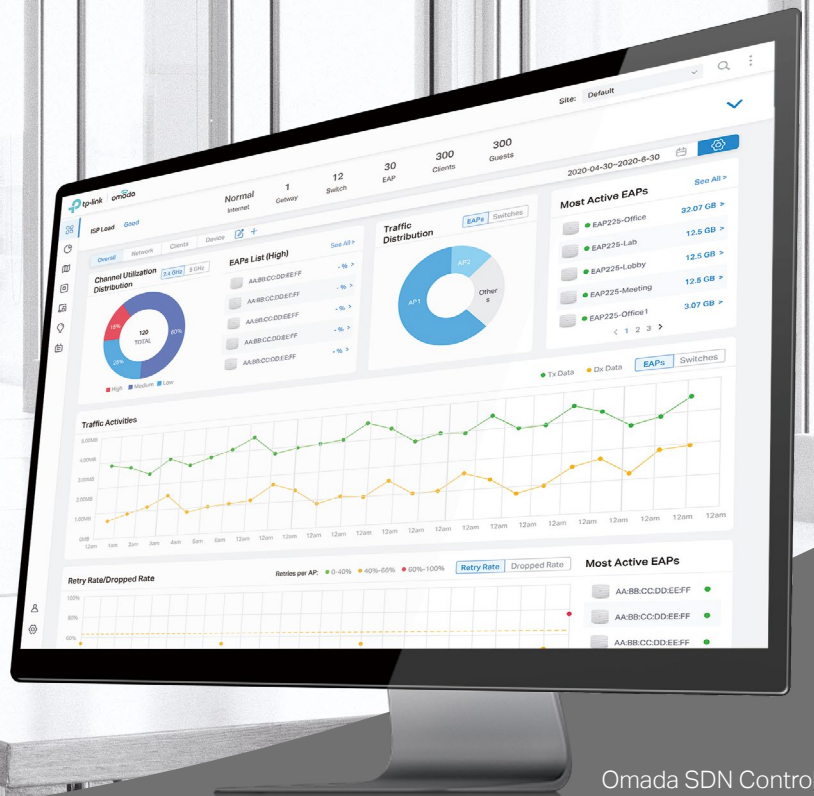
Site: Default

tp-link omada

Normal
Internet

1
Getway

12
Switch

30
EAP

300
Clients

300
Guests

2020-04-30~2020-6-30

ISP Load Good

Overall Network Clients Device

Channel Utilization Distribution
2.4 GHz 5 GHz

120
TOTAL

15%
25%
60%

High Medium Low

EAPs List (High)
See All >
AA:BB:CC:DD:EE:FF - % >
AA:BB:CC:DD:EE:FF - % >
AA:BB:CC:DD:EE:FF - % >
AA:BB:CC:DD:EE:FF - % >
AA:BB:CC:DD:EE:FF - % >

Traffic Distribution
EAPs Switches

AP1
AP2
Others

Most Active EAPs
See All >
EAP225-Office 32.07 GB >
EAP225-Lab 12.5 GB >
EAP225-Lobby 12.5 GB >
EAP225-Meeting 12.5 GB >
EAP225-Office1 3.07 GB >
< 1 2 3 >

Tx Data Dx Data
EAPs Switches

Traffic Activities
5.00MB
4.00MB
3.00MB
2.00MB
1.00MB
0MB
12am 1am 2am 3am 4am 5am 6am 12am 12am 12am 12am 12am 12am 12am 12am 12am 12am 12am 12am 12am 12am 12am 12am

Retry Rate/Dropped Rate
Retries per AP: 0-40% 40%-60% 60%-100%
Retry Rate Dropped Rate
100%
80%
60%

Most Active EAPs
AA:BB:CC:DD:EE:FF
AA:BB:CC:DD:EE:FF
AA:BB:CC:DD:EE:FF

Omada SDN Contro